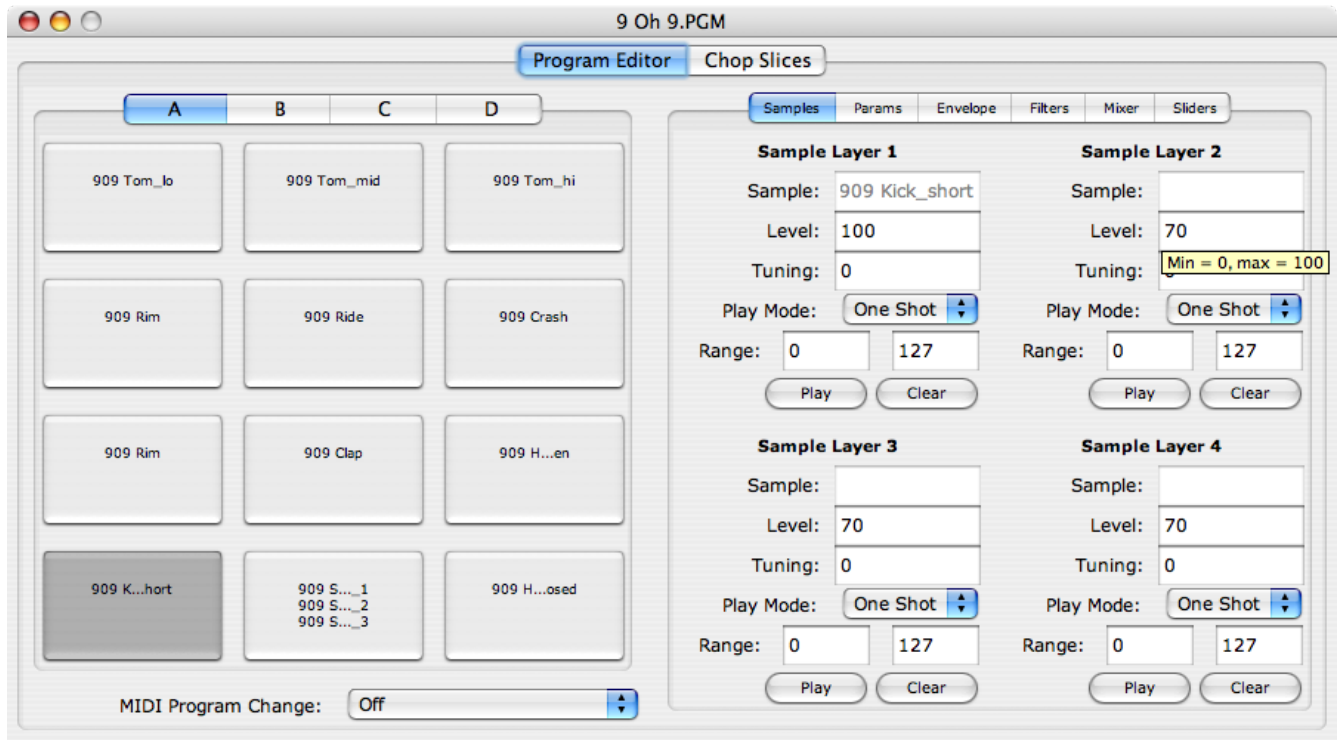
9 Oh 9.PGM

Program Editor | Chop Slices

A | B | C | D

909 Tom_lo
909 Tom_mid
909 Tom_hi
909 Rim
909 Ride
909 Crash
909 Rim
909 Clap
909 H...en
909 K...hort
909 S..._1
909 S..._2
909 S..._3
909 H...osed

MIDI Program Change: Off

Samples | Params | Envelope | Filters | Mixer | Sliders

Sample Layer 1
Sample: 909 Kick_short
Level: 100
Tuning: 0
Play Mode: One Shot
Range: 0 127
Play Clear

Sample Layer 2
Sample:
Level: 70
Min = 0, max = 100
Tuning:
Play Mode: One Shot
Range: 0 127
Play Clear

Sample Layer 3
Sample:
Level: 70
Tuning: 0
Play Mode: One Shot
Range: 0 127
Play Clear

Sample Layer 4
Sample:
Level: 70
Tuning: 0
Play Mode: One Shot
Range: 0 127
Play Clear